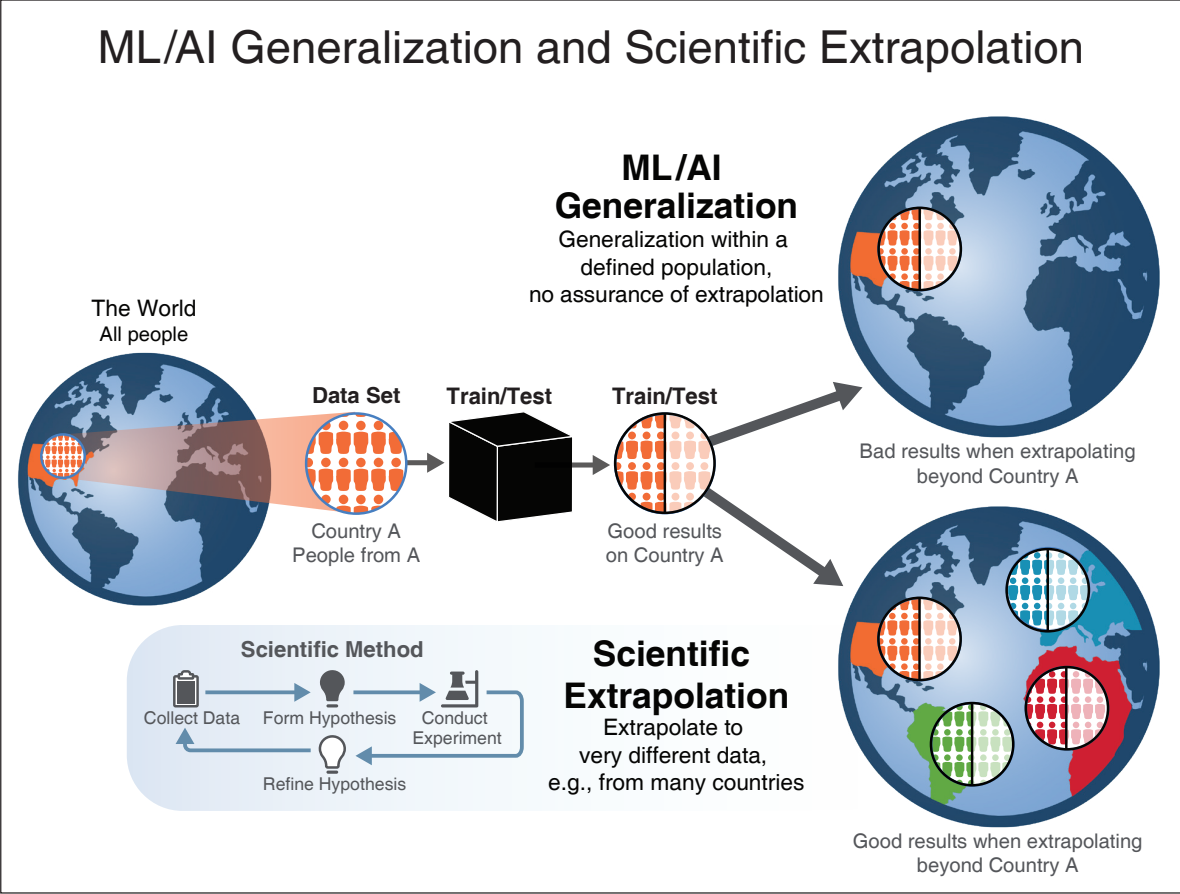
ML/AI Generalization and Scientific Extrapolation

ML/AI Generalization
Generalization within a defined population, no assurance of extrapolation

The World
All people

Data Set

Country A
People from A

Train/Test

Train/Test

Good results on Country A

Bad results when extrapolating beyond Country A

Scientific Method

Collect Data

Form Hypothesis

Conduct Experiment

Refine Hypothesis

Scientific Extrapolation
Extrapolate to very different data, e.g., from many countries

Good results when extrapolating beyond Country A